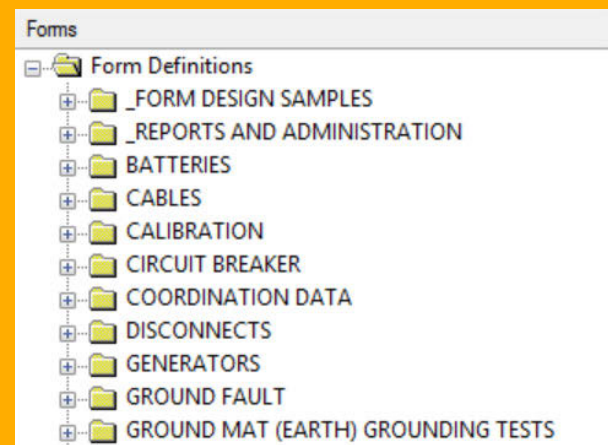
Forms

Form Definitions
_FORM DESIGN SAMPLES
_REPORTS AND ADMINISTRATION
BATTERIES
CABLES
CALIBRATION
CIRCUIT BREAKER
COORDINATION DATA
DISCONNECTS
GENERATORS
GROUND FAULT
GROUND MAT (EARTH) GROUNDING TESTS